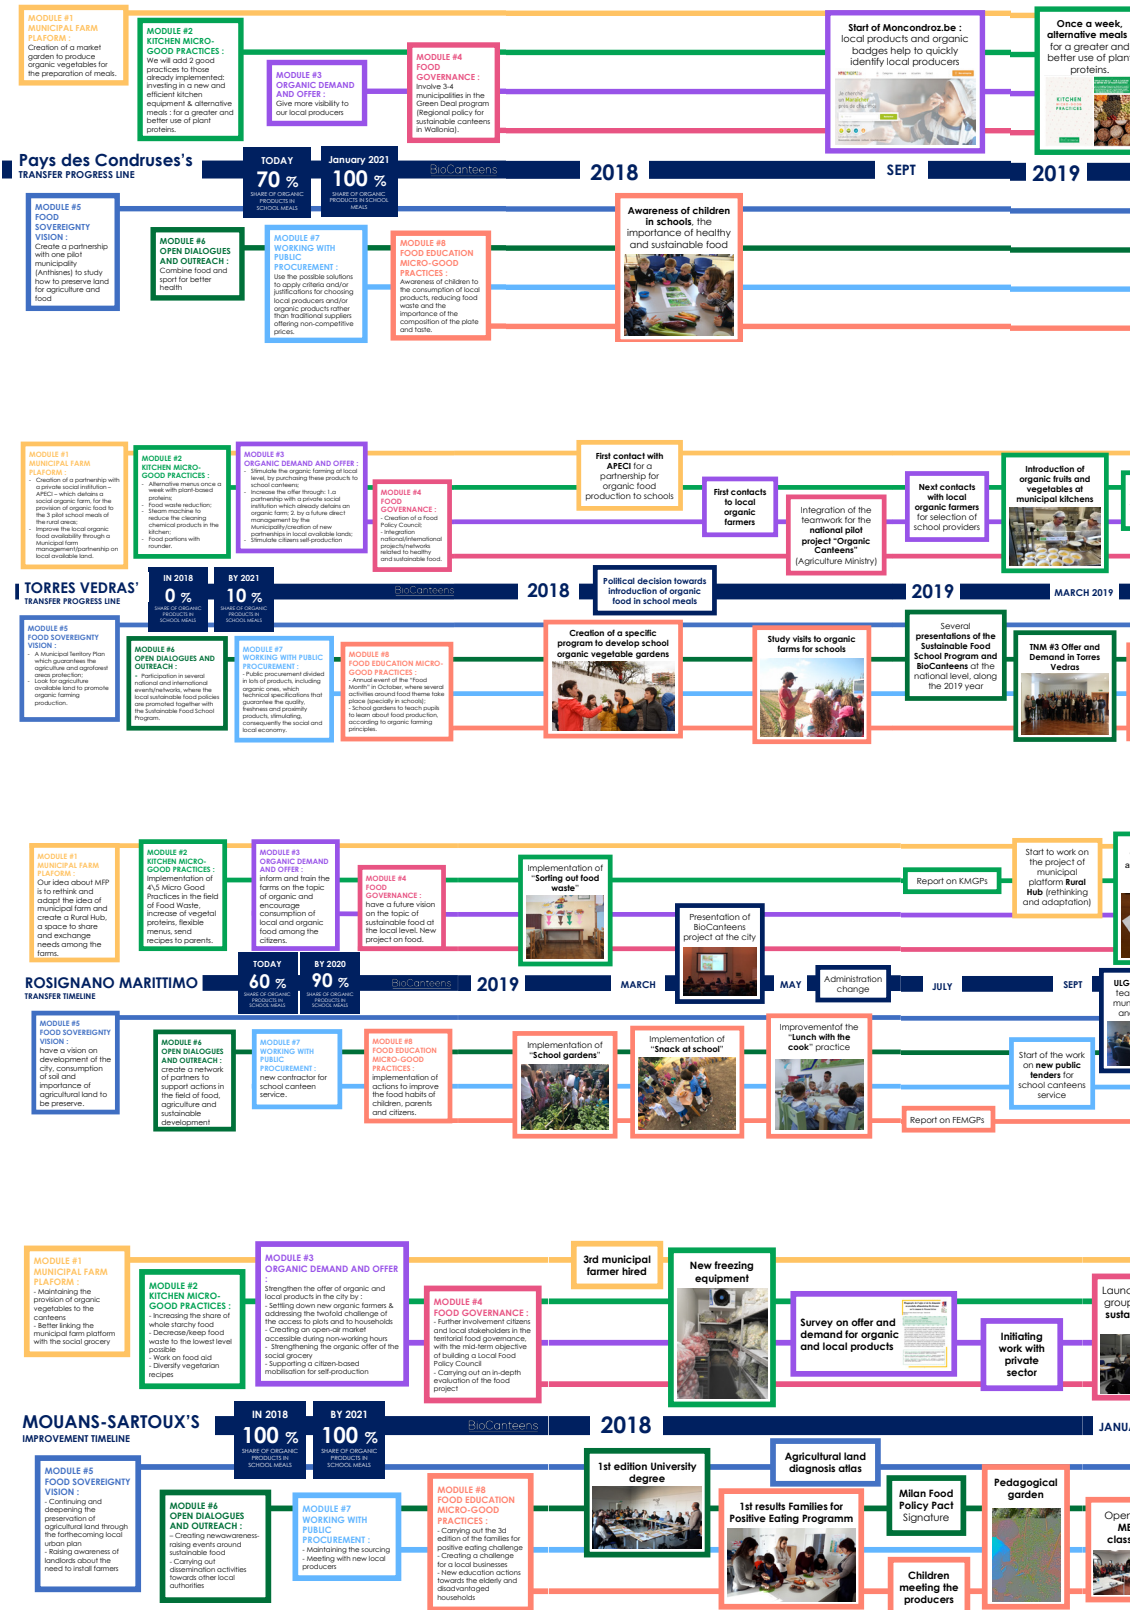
MODULE #1
MUNICIPAL FARM PLAFORM :
Creation of a market garden to produce organic vegetables for the preparation of meals.

MODULE #2
KITCHEN MICRO-GOOD PRACTICES :
We will add 2 good practices to those already implemented: investing in a new and efficient kitchen equipment & alternative meals : for a greater and better use of plant proteins.

MODULE #3
ORGANIC DEMAND AND OFFER :
Give more visibility to our local producers

MODULE #4
FOOD GOVERNANCE :
Involve 3-4 municipalities in the Green Deal program (Regional policy for sustainable canteens in Wallonia).

Start of Moncondroz.be : local products and organic badges help to quickly identify local producers

Once a week, alternative meals for a greater and better use of plan proteins.

Pays des Condruses's
TRANSFER PROGRESS LINE

TODAY
70 %
SHARE OF ORGANIC PRODUCTS IN SCHOOL MEALS

January 2021
100 %
SHARE OF ORGANIC PRODUCTS IN SCHOOL MEALS

BioCanteens
2018
SEPT
2019

MODULE #5
FOOD SOVEREIGNTY VISION :
Create a partnership with one pilot municipality (Anthisnes) to study how to preserve land for agriculture and food

MODULE #6
OPEN DIALOGUES AND OUTREACH :
Combine food and sport for better health

MODULE #7
WORKING WITH PUBLIC PROCUREMENT :
Use the possible solutions to apply criteria and/or justifications for choosing local producers and/or organic products rather than traditional suppliers offering non-competitive prices.

MODULE #8
FOOD EDUCATION MICRO-GOOD PRACTICES :
Awareness of children to the consumption of local products, reducing food waste and the importance of the composition of the plate and taste.

Awareness of children in schools, the importance of healthy and sustainable food

MODULE #1
MUNICIPAL FARM PLATFORM :
- Creation of a partnership with a private social institution - APECI - which detains a social organic farm; for the provision of organic food to the 3 pilot school meals of the rural areas;
- Improve the local organic food availability through a Municipal farm management/partnership on local available land.

MODULE #2
KITCHEN MICRO-GOOD PRACTICES :
- Alternative menus once a week with plant-based proteins;
- Food waste reduction;
- Steam machine to reduce the cleaning chemical products in the kitchen;
- Food portions with rounder.

MODULE #3
ORGANIC DEMAND AND OFFER :
- Stimulate the organic farming at local level, by purchasing these products to school canteens;
- Increase the offer through: 1. a partnership with a private social institution which already detains an organic farm; 2. by a future direct management by the Municipality/creation of new partnerships in local available lands;
- Stimulate citizens self-production

MODULE #4
FOOD GOVERNANCE :
- Creation of a Food Policy Council;
- Integration national/international projects/networks related to healthy and sustainable food

First contact with APECI for a partnership for organic food production to schools

First contacts to local organic farmers

Integration of the teamwork for the national pilot project "Organic Canteens" (Agriculture Ministry)

Next contacts with local organic farmers for selection of school providers

Introduction of organic fruits and vegetables at municipal kitchens

TORRES VEDRAS'
TRANSFER PROGRESS LINE

IN 2018
0 %
SHARE OF ORGANIC PRODUCTS IN SCHOOL MEALS

BY 2021
10 %
SHARE OF ORGANIC PRODUCTS IN SCHOOL MEALS

BioCanteens
2018
Political decision towards introduction of organic food in school meals
2019
MARCH 2019

MODULE #5
FOOD SOVEREIGNTY VISION :
- A Municipal Territory Plan which guarantees the agriculture and agroforest areas protection;
- Look for agriculture available land to promote organic farming production.

MODULE #6
OPEN DIALOGUES AND OUTREACH :
- Participation in several national and international events/networks, where the local sustainable food policies are promoted together with the Sustainable Food School Program.

MODULE #7
WORKING WITH PUBLIC PROCUREMENT :
- Public procurement divided in lots of products, including organic ones, which technical specifications that guarantee the quality, freshness and proximity products, stimulating, consequently the social and local economy.

MODULE #8
FOOD EDUCATION MICRO-GOOD PRACTICES :
- Annual event of the "Food Month" in October, where several activities around food theme take place (specially in schools);
- School gardens to teach pupils to learn about food production, according to organic farming principles.

Creation of a specific program to develop school organic vegetable gardens

Study visits to organic farms for schools

Several presentations of the Sustainable Food School Program and BioCanteens at the national level, along the 2019 year

TNM #3 Offer and Demand in Torres Vedras

MODULE #1
MUNICIPAL FARM PLAFORM :
Our idea about MFP is to rethink and adapt the idea of municipal farm and create a Rural Hub, a space to share and exchange needs among the farms.

MODULE #2
KITCHEN MICRO-GOOD PRACTICES :
Implementation of 4\5 Micro Good Practices in the field of Food Waste, increase of vegetal proteins, flexible menus, send recipes to parents.

MODULE #3
ORGANIC DEMAND AND OFFER :
Inform and train the farms on the topic of organic and encourage consumption of local and organic food among the citizens.

MODULE #4
FOOD GOVERNANCE :
have a future vision on the topic of sustainable food at the local level. New project on food.

Implementation of "Sorting out food waste"

Presentation of BioCanteens project at the city

Report on KMGPs

Start to work on the project of municipal platform Rural Hub (rethinking and adaptation)

ROSIGNANO MARITTIMO
TRANSFER TIMELINE

TODAY
60 %
SHARE OF ORGANIC PRODUCTS IN SCHOOL MEALS

BY 2020
90 %
SHARE OF ORGANIC PRODUCTS IN SCHOOL MEALS

BioCanteens
2019
MARCH
MAY
Administration change
JULY
SEPT

MODULE #5
FOOD SOVEREIGNTY VISION :
have a vision on development of the city, consumption of soil and importance of agricultural land to be preserve.

MODULE #6
OPEN DIALOGUES AND OUTREACH :
create a network of partners to support actions in the field of food, agriculture and sustainable development

MODULE #7
WORKING WITH PUBLIC PROCUREMENT :
new contractor for school canteen service.

MODULE #8
FOOD EDUCATION MICRO-GOOD PRACTICES :
implementation of actions to improve the food habits of children, parents and citizens.

Implementation of "School gardens"

Implementation of "Snack at school"

Improvement of the "Lunch with the cook" practice

Start of the work on new public tenders for school canteens service

Report on FEMGPs

MODULE #1
MUNICIPAL FARM PLAFORM :
- Maintaining the provision of organic vegetables to the canteens
- Better linking the municipal farm platform with the social grocery

MODULE #2
KITCHEN MICRO-GOOD PRACTICES :
- Increasing the share of whole starchy food
- Decrease/keep food waste to the lowest level possible
- Work on food aid
- Diversify vegetarian recipes

MODULE #3
ORGANIC DEMAND AND OFFER
- Strengthen the offer of organic and local products in the city by :
- Settling down new organic farmers & addressing the twofold challenge of the access to plots and to households
- Creating an open-air market accessible during non-working hours
- Strengthening the organic offer of the social grocery
- Supporting a citizen-based mobilisation for self-production

MODULE #4
FOOD GOVERNANCE :
- Further involvement citizens and local stakeholders in the territorial food governance, with the mid-term objective of building a Local Food Policy Council
- Carrying out an in-depth evaluation of the food project

3rd municipal farmer hired

New freezing equipment

Survey on offer and demand for organic and local products

Initiating work with private sector

MOUANS-SARTOUX'S
IMPROVEMENT TIMELINE

IN 2018
100 %
SHARE OF ORGANIC PRODUCTS IN SCHOOL MEALS

BY 2021
100 %
SHARE OF ORGANIC PRODUCTS IN SCHOOL MEALS

BioCanteens
2018
JANU

MODULE #5
FOOD SOVEREIGNTY VISION :
- Continuing and deepening the preservation of agricultural land through the forthcoming local urban plan
- Raising awareness of landlords about the need to install farmers

MODULE #6
OPEN DIALOGUES AND OUTREACH :
- Creating new awareness-raising events around sustainable food
- Carrying out dissemination activities towards other local authorities

MODULE #7
WORKING WITH PUBLIC PROCUREMENT :
- Maintaining the sourcing
- Meeting with new local producers

MODULE #8
FOOD EDUCATION MICRO-GOOD PRACTICES :
- Carrying out the 3d edition of the families for positive eating challenge
- Creating a challenge for a local businesses
- New education actions towards the elderly and disadvantaged households

1st edition University degree

Agricultural land diagnosis atlas

1st results Families for Positive Eating Programm

Milan Food Policy Pact Signature

Pedagogical garden

Children meeting the producers